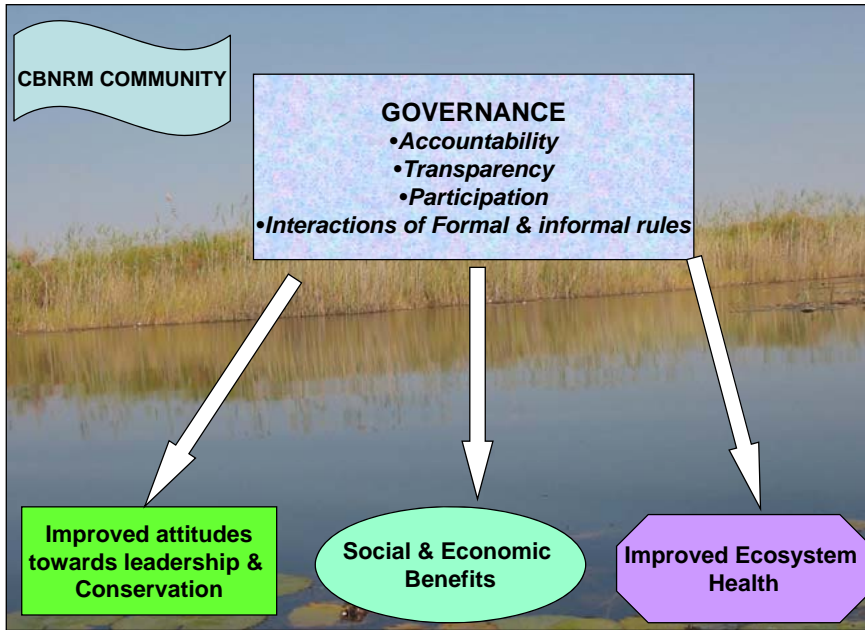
CBNRM COMMUNITY

GOVERNANCE
•Accountability
•Transparency
•Participation
•Interactions of Formal & informal rules

Improved attitudes towards leadership & Conservation

Social & Economic Benefits

Improved Ecosystem Health